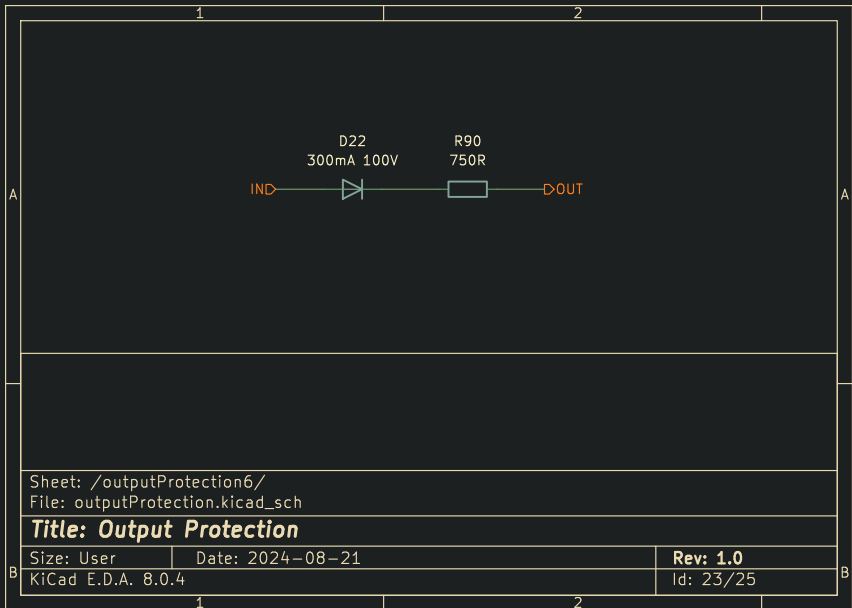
1

2

A

A

D22
300mA 100V

R90
750R

IN

OUT

Sheet: /outputProtection6/
File: outputProtection.kicad_sch

Title: Output Protection

Size: User

Date: 2024-08-21

Rev: 1.0

KiCad E.D.A. 8.0.4

Id: 23/25

B

B

1

2